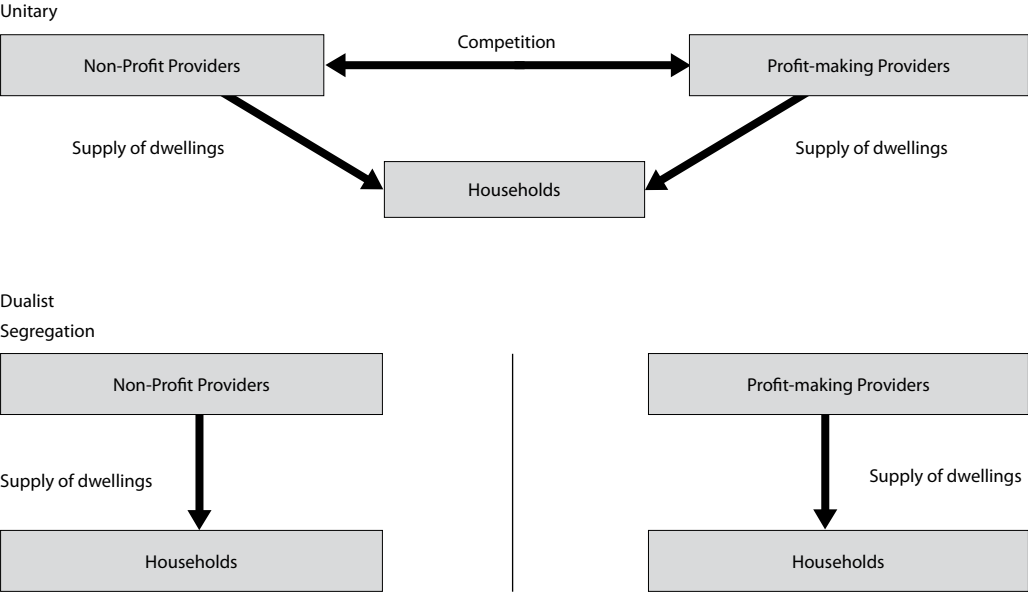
Unitary

Non-Profit Providers

Competition

Profit-making Providers

Supply of dwellings

Supply of dwellings

Households

Dualist

Segregation

Non-Profit Providers

Supply of dwellings

Households

Profit-making Providers

Supply of dwellings

Households